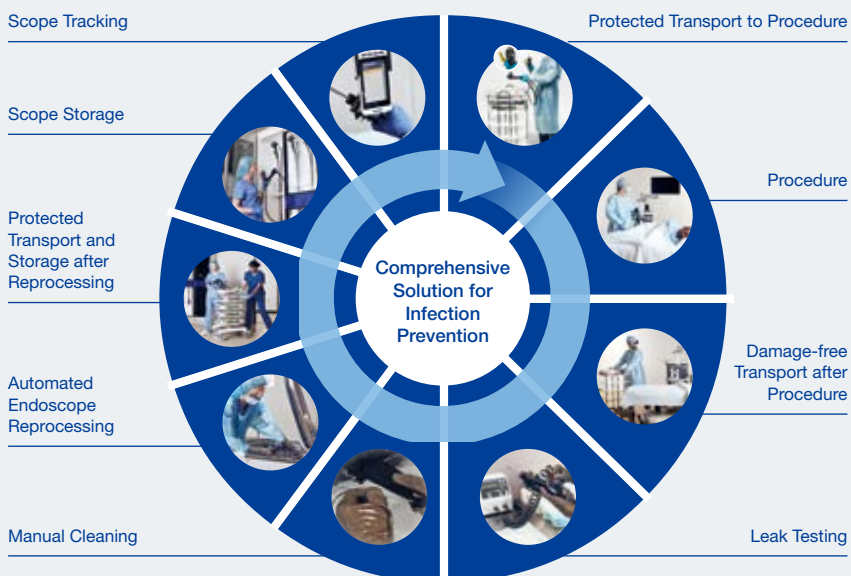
Scope Tracking

Scope Storage

Protected Transport and Storage after Reprocessing

Automated Endoscope Reprocessing

Manual Cleaning

Protected Transport to Procedure

Procedure

Damage-free Transport after Procedure

Leak Testing

Comprehensive Solution for Infection Prevention